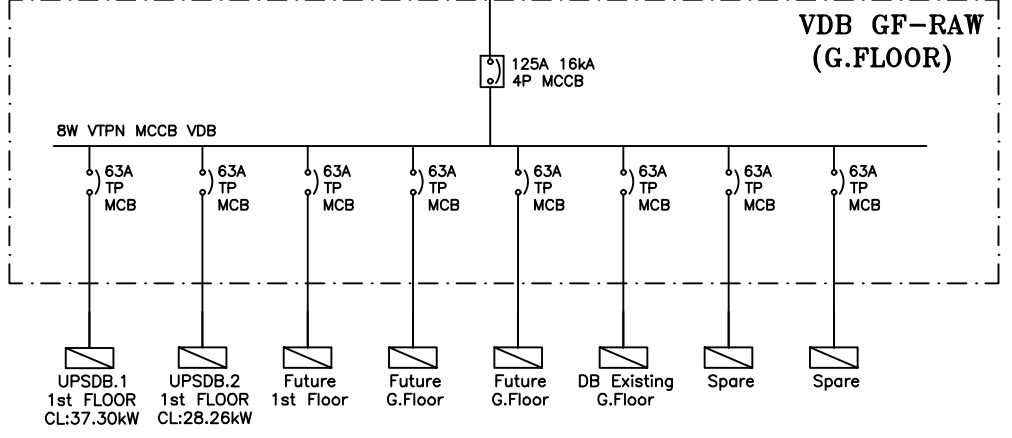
VDB GF-RAW
(G.FLOOR)

125A 16kA
4P MCCB

8W VTPN MCCB VDB

63A
TP
MCB

63A
TP
MCB

63A
TP
MCB

63A
TP
MCB

63A
TP
MCB

63A
TP
MCB

63A
TP
MCB

63A
TP
MCB

UPSDB.1
1st FLOOR
CL:37.30kW

UPSDB.2
1st FLOOR
CL:28.26kW

Future
1st Floor

Future
G.Floor

Future
G.Floor

DB Existing
G.Floor

Spare

Spare